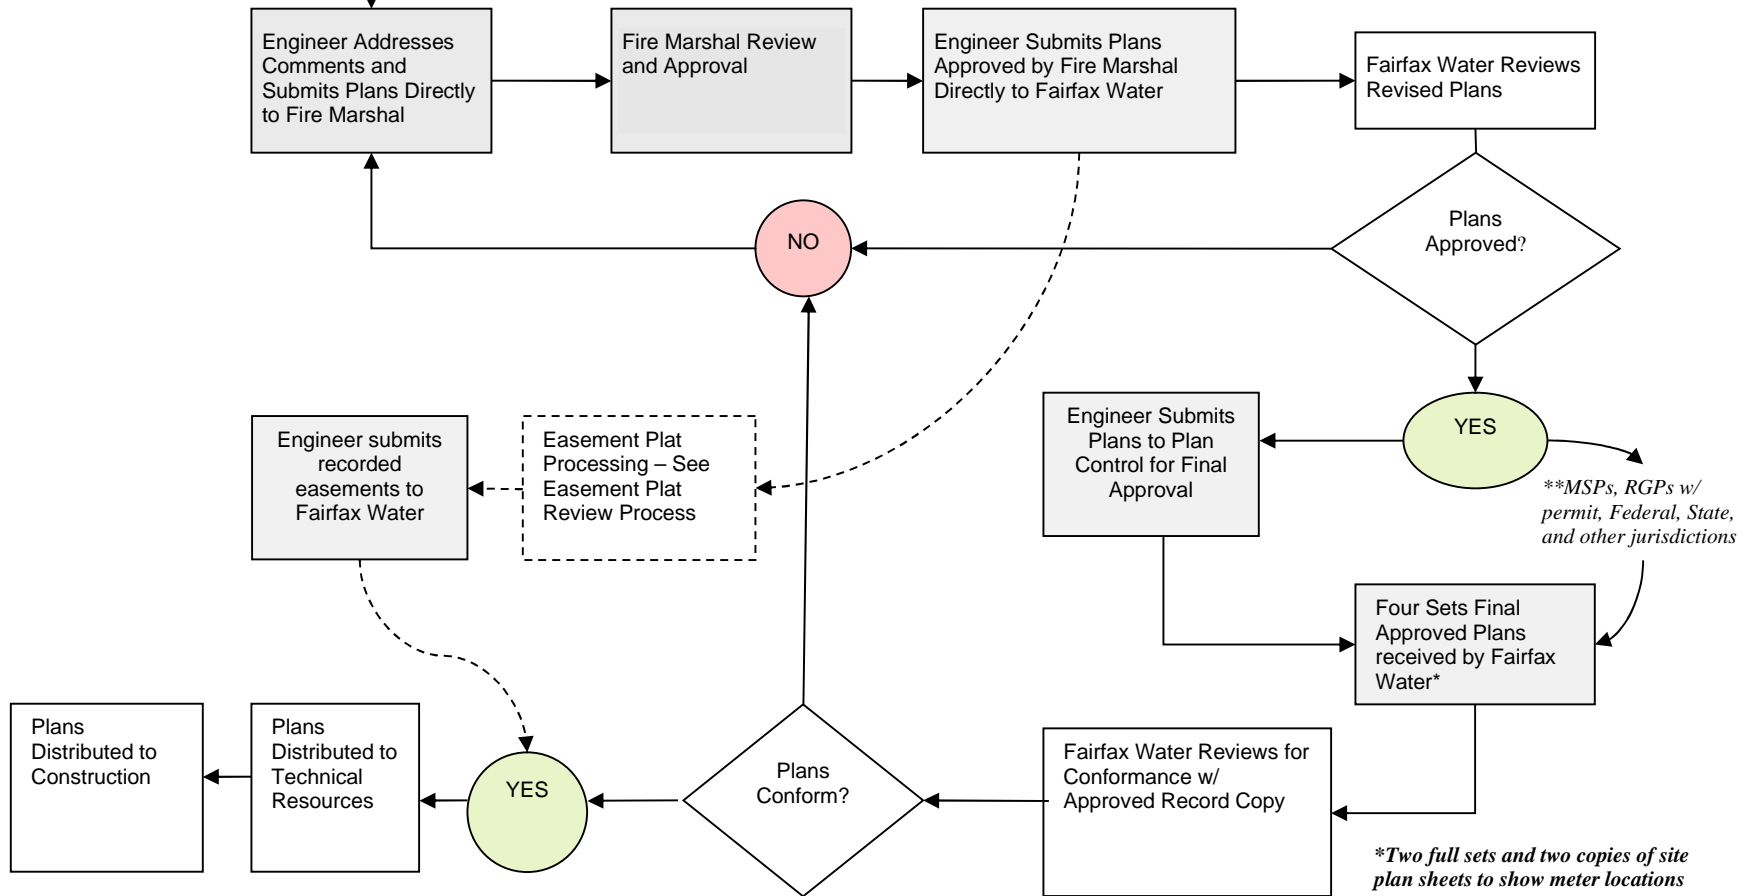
Engineer Addresses Comments and Submits Plans Directly to Fire Marshal

Fire Marshal Review and Approval

Engineer Submits Plans Approved by Fire Marshal Directly to Fairfax Water

Fairfax Water Reviews Revised Plans

Plans Approved?

NO

YES

Engineer Submits Plans to Plan Control for Final Approval

**MSPs, RGPs w/ permit, Federal, State, and other jurisdictions

Four Sets Final Approved Plans received by Fairfax Water*

Engineer submits recorded easements to Fairfax Water

Easement Plat Processing – See Easement Plat Review Process

Fairfax Water Reviews for Conformance w/ Approved Record Copy

Plans Conform?

YES

Plans Distributed to Technical Resources

Plans Distributed to Construction

*Two full sets and two copies of site plan sheets to show meter locations